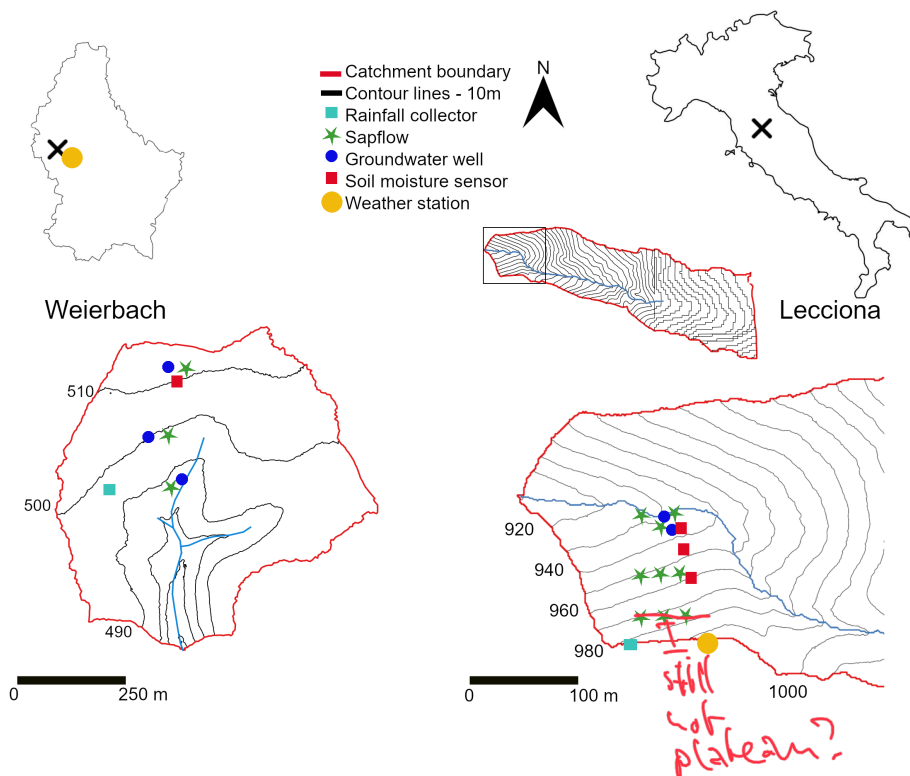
Catchment boundary
Contour lines - 10m
Rainfall collector
Sapflow
Groundwater well
Soil moisture sensor
Weather station

N

Weierbach

Lecciona

510
500
490
0
250 m

920
940
960
980
1000
0
100 m

still not plateau?